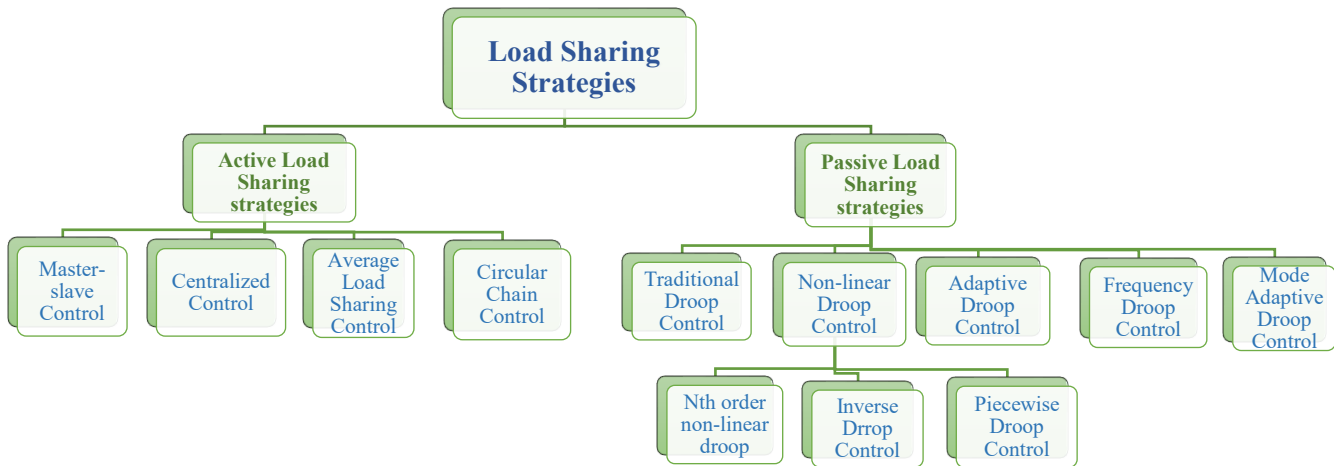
Load Sharing Strategies

Active Load Sharing strategies

Passive Load Sharing strategies

Master-slave Control

Centralized Control

Average Load Sharing Control

Circular Chain Control

Traditional Droop Control

Non-linear Droop Control

Adaptive Droop Control

Frequency Droop Control

Mode Adaptive Droop Control

Nth order non-linear droop

Inverse Drrop Control

Piecewise Droop Control